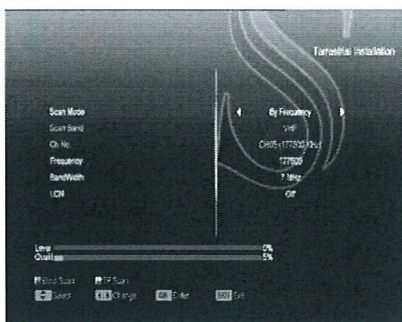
Terrestrial Installation

Scan Mode
By Frequency

Scan Band
VHF

Ch No.
CH05 (177500 KHz)

Frequency
177500

BandWidth
7 Mhz

LCN
Off

Level
0%

Quality
5%

Blind Scan
TP Scan

Select
Change
OK Enter
EXIT Exit